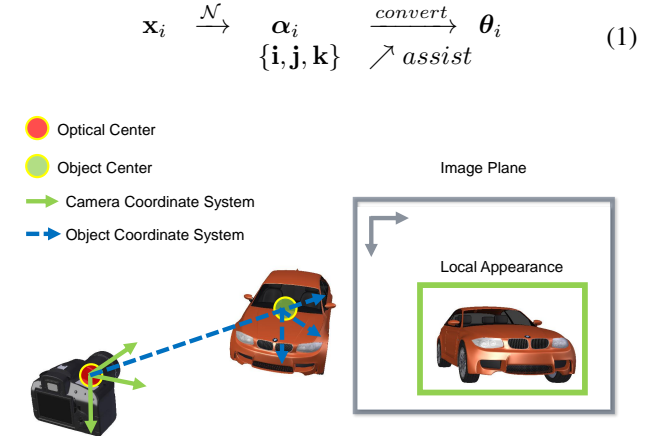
$\mathbf{x}_i \xrightarrow{\mathcal{N}} \boldsymbol{\alpha}_i \xrightarrow{convert} \boldsymbol{\theta}_i$ (1)
$\{\mathbf{i}, \mathbf{j}, \mathbf{k}\} \nearrow assist$

Optical Center
Object Center
Camera Coordinate System
Object Coordinate System

Image Plane
Local Appearance